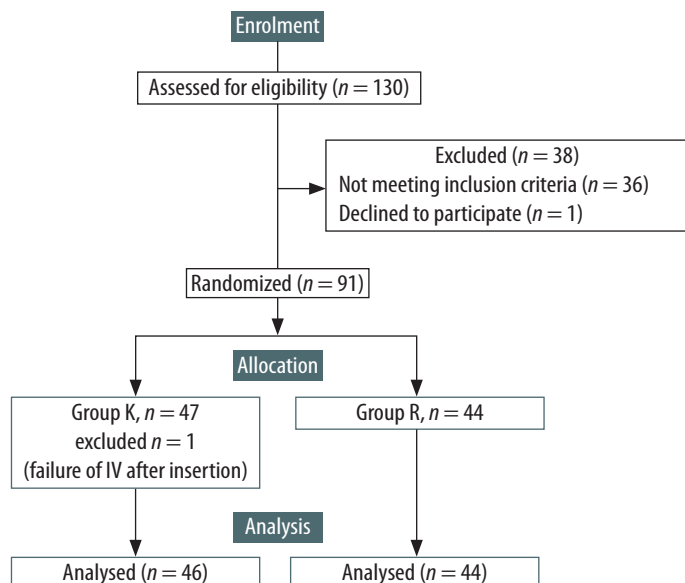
Enrolment

Assessed for eligibility ($n = 130$)

Excluded ($n = 38$)
Not meeting inclusion criteria ($n = 36$)
Declined to participate ($n = 1$)

Randomized ($n = 91$)

Allocation

Group K, $n = 47$
excluded $n = 1$
(failure of IV after insertion)

Group R, $n = 44$

Analysis

Analysed ($n = 46$)

Analysed ($n = 44$)